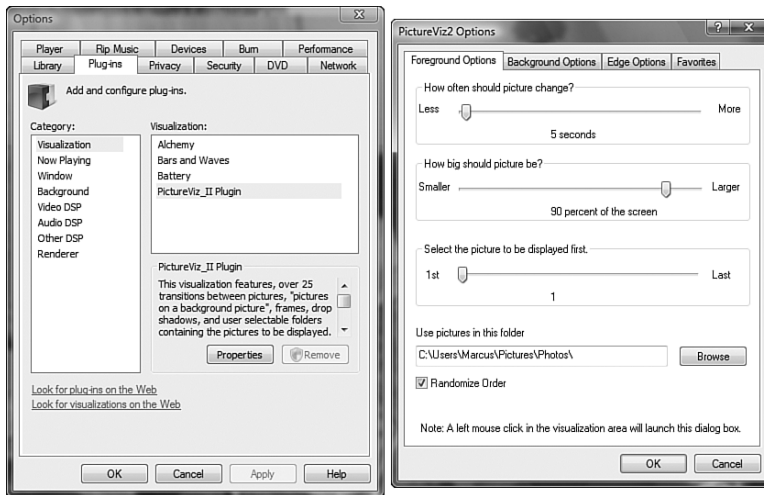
Options

Player | Rip Music | Devices | Burn | Performance
Library | Plug-ins | Privacy | Security | DVD | Network

Add and configure plug-ins.

Category:
Visualization
Now Playing
Window
Background
Video DSP
Audio DSP
Other DSP
Renderer

Visualization:
Alchemy
Bars and Waves
Battery
PictureViz_II Plugin

PictureViz_II Plugin
This visualization features, over 25 transitions between pictures, "pictures on a background picture", frames, drop shadows, and user selectable folders containing the pictures to be displayed.

Properties
Remove

Look for plug-ins on the Web
Look for visualizations on the Web

OK
Cancel
Apply
Help

PictureViz2 Options

Foreground Options | Background Options | Edge Options | Favorites

How often should picture change?
Less
More
5 seconds

How big should picture be?
Smaller
Larger
90 percent of the screen

Select the picture to be displayed first.
1st
Last
1

Use pictures in this folder
C:\Users\Marcus\Pictures\Photos\
Browse

Randomize Order

Note: A left mouse click in the visualization area will launch this dialog box.

OK
Cancel